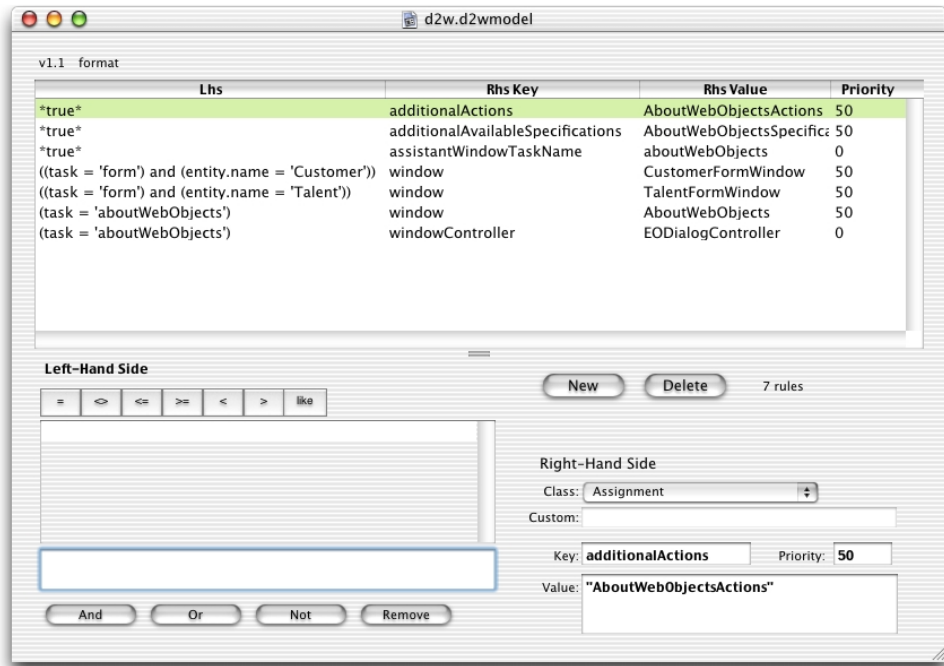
d2w.d2wmodel

v1.1 format

| Lhs | Rhs Key | Rhs Value | Priority |
|---|---|---|---|
| \*true\* | additionalActions | AboutWebObjectsActions | 50 |
| \*true\* | additionalAvailableSpecifications | AboutWebObjectsSpecifica | 50 |
| \*true\* | assistantWindowTaskName | aboutWebObjects | 0 |
| ((task = 'form') and (entity.name = 'Customer')) | window | CustomerFormWindow | 50 |
| ((task = 'form') and (entity.name = 'Talent')) | window | TalentFormWindow | 50 |
| (task = 'aboutWebObjects') | window | AboutWebObjects | 50 |
| (task = 'aboutWebObjects') | windowController | EODialogController | 0 |

Left-Hand Side

= <> <= >= < > like

New Delete 7 rules

Right-Hand Side

Class: Assignment

Custom:

Key: additionalActions Priority: 50

Value: "AboutWebObjectsActions"

And Or Not Remove